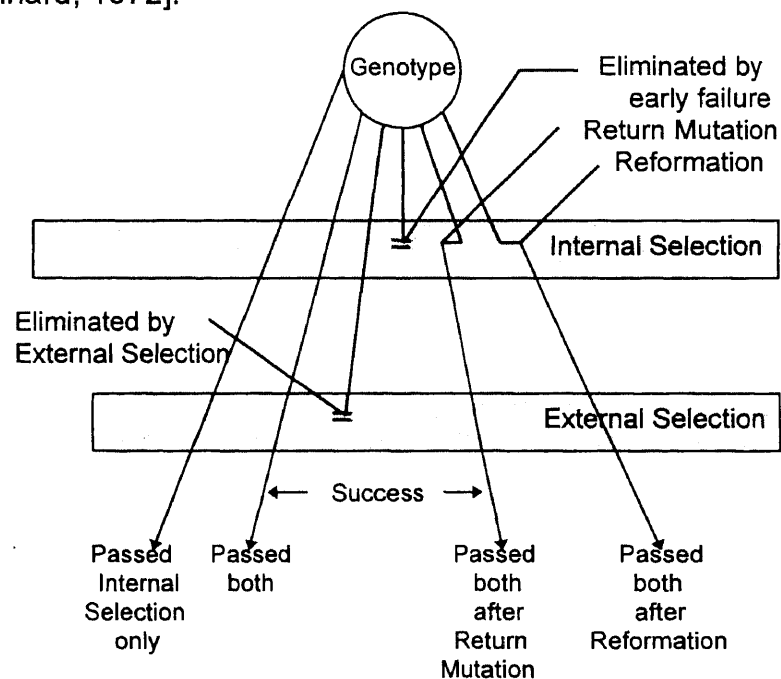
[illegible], 1972].

Genotype

Eliminated by early failure

Return Mutation

Reformation

Internal Selection

Eliminated by External Selection

External Selection

← Success →

Passed Internal Selection only

Passed both

Passed both after Return Mutation

Passed both after Reformation